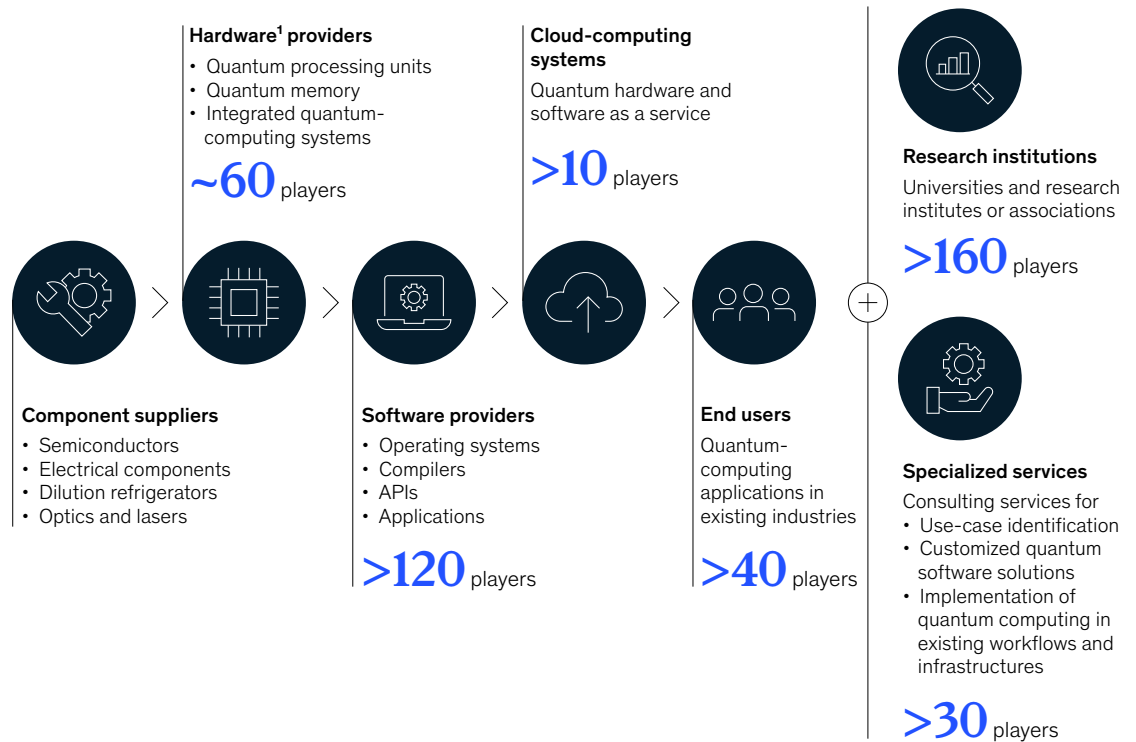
**Hardware$^1$ providers**
- Quantum processing units
- Quantum memory
- Integrated quantum-computing systems

~60 players

**Cloud-computing systems**
Quantum hardware and software as a service

>10 players

**Research institutions**
Universities and research institutes or associations

>160 players

**Component suppliers**
- Semiconductors
- Electrical components
- Dilution refrigerators
- Optics and lasers

**Software providers**
- Operating systems
- Compilers
- APIs
- Applications

>120 players

**End users**
Quantum-computing applications in existing industries

>40 players

**Specialized services**
Consulting services for
- Use-case identification
- Customized quantum software solutions
- Implementation of quantum computing in existing workflows and infrastructures

>30 players